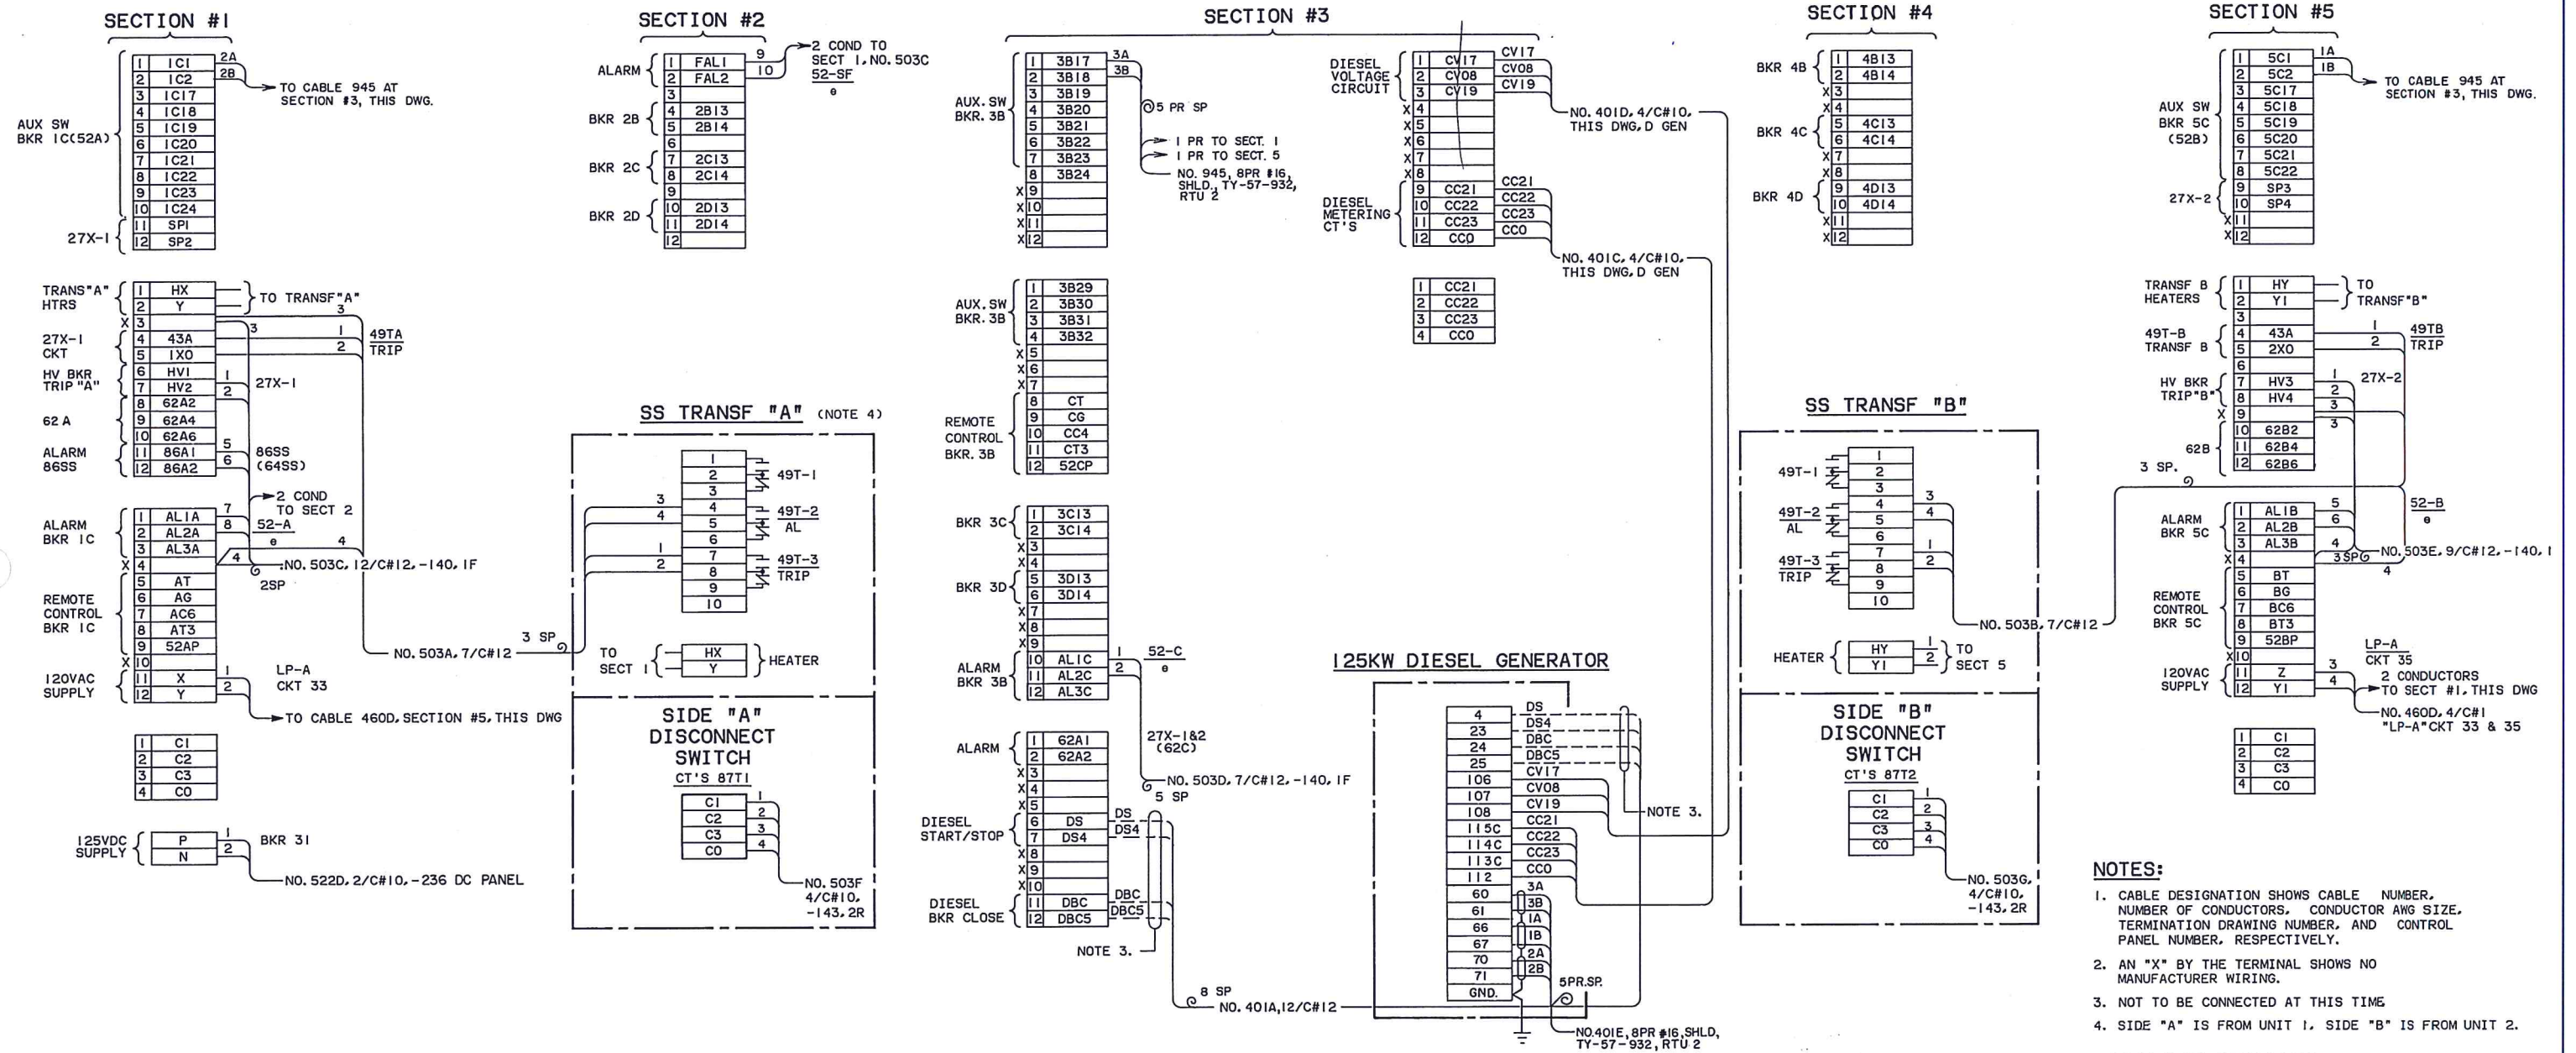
SECTION #1

AUX SW BKR 1C(52A)

| 1 | 1C1 |
|---|---|
| 2 | 1C2 |
| 3 | 1C17 |
| 4 | 1C18 |
| 5 | 1C19 |
| 6 | 1C20 |
| 7 | 1C21 |
| 8 | 1C22 |
| 9 | 1C23 |
| 10 | 1C24 |
| 11 | SP1 |
| 12 | SP2 |

27X-1

2A 2B TO CABLE 945 AT SECTION #3, THIS DWG.

TRANS"A" HTRS
27X-1 CKT
HV BKR TRIP "A"
62 A
ALARM 86SS

| 1 | HX |
|---|---|
| 2 | Y |
| X 3 | |
| 4 | 43A |
| 5 | 1X0 |
| 6 | HV1 |
| 7 | HV2 |
| 8 | 62A2 |
| 9 | 62A4 |
| 10 | 62A6 |
| 11 | 86A1 |
| 12 | 86A2 |

TO TRANSF"A"
3 1 2 49TA TRIP
1 2 27X-1
5 6 86SS (64SS)

ALARM BKR 1C
REMOTE CONTROL BKR 1C
120VAC SUPPLY

| 1 | AL1A |
|---|---|
| 2 | AL2A |
| 3 | AL3A |
| X 4 | |
| 5 | AT |
| 6 | AG |
| 7 | AC6 |
| 8 | AT3 |
| 9 | 52AP |
| X 10 | |
| 11 | X |
| 12 | Y |

7 8 2 COND TO SECT 2
52-A
e
4
4
NO. 503C, 12/C#12, -140, 1F
2SP
1 2 LP-A CKT 33
TO CABLE 460D, SECTION #5, THIS DWG
NO. 503A, 7/C#12
3 SP

| 1 | C1 |
|---|---|
| 2 | C2 |
| 3 | C3 |
| 4 | C0 |

125VDC SUPPLY

| P |
|---|
| N |

1 2 BKR 31
NO. 522D, 2/C#10, -236 DC PANEL

SECTION #2

ALARM
BKR 2B
BKR 2C
BKR 2D

| 1 | FAL1 |
|---|---|
| 2 | FAL2 |
| 3 | |
| 4 | 2B13 |
| 5 | 2B14 |
| 6 | |
| 7 | 2C13 |
| 8 | 2C14 |
| 9 | |
| 10 | 2D13 |
| 11 | 2D14 |
| 12 | |

9 10 2 COND TO SECT 1, NO. 503C
52-SF
e

SS TRANSF "A" (NOTE 4)

| 1 |
|---|
| 2 |
| 3 |
| 4 |
| 5 |
| 6 |
| 7 |
| 8 |
| 9 |
| 10 |

49T-1
3 4 49T-2 AL
1 2 49T-3 TRIP
TO SECT 1
| HX |
|---|
| Y |
HEATER

SIDE "A" DISCONNECT SWITCH
CT'S 87T1

| C1 |
|---|
| C2 |
| C3 |
| C0 |

1 2 3 4
NO. 503F 4/C#10, -143, 2R

SECTION #3

AUX. SW BKR. 3B

| 1 | 3B17 |
|---|---|
| 2 | 3B18 |
| 3 | 3B19 |
| 4 | 3B20 |
| 5 | 3B21 |
| 6 | 3B22 |
| 7 | 3B23 |
| 8 | 3B24 |
| X 9 | |
| X 10 | |
| X 11 | |
| X 12 | |

3A 3B
5 PR SP
1 PR TO SECT. 1
1 PR TO SECT. 5
NO. 945, 8PR #16, SHLD, TY-57-932, RTU 2

AUX. SW BKR. 3B
REMOTE CONTROL BKR. 3B

| 1 | 3B29 |
|---|---|
| 2 | 3B30 |
| 3 | 3B31 |
| 4 | 3B32 |
| X 5 | |
| X 6 | |
| X 7 | |
| 8 | CT |
| 9 | CG |
| 10 | CC4 |
| 11 | CT3 |
| 12 | 52CP |

BKR 3C
BKR 3D
ALARM BKR 3B

| 1 | 3C13 |
|---|---|
| 2 | 3C14 |
| X 3 | |
| X 4 | |
| 5 | 3D13 |
| 6 | 3D14 |
| X 7 | |
| X 8 | |
| X 9 | |
| 10 | AL1C |
| 11 | AL2C |
| 12 | AL3C |

1 2 52-C
e

ALARM
DIESEL START/STOP
DIESEL BKR CLOSE

| 1 | 62A1 |
|---|---|
| 2 | 62A2 |
| X 3 | |
| X 4 | |
| X 5 | |
| 6 | DS |
| 7 | DS4 |
| X 8 | |
| X 9 | |
| X 10 | |
| 11 | DBC |
| 12 | DBC5 |

27X-1&2 (62C)
NO. 503D, 7/C#12, -140, 1F
5 SP
DS DS4
DBC DBC5
NOTE 3.
8 SP
NO. 401A, 12/C#12

DIESEL VOLTAGE CIRCUIT
DIESEL METERING CT'S

| 1 | CV17 |
|---|---|
| 2 | CV08 |
| 3 | CV19 |
| X 4 | |
| X 5 | |
| X 6 | |
| X 7 | |
| X 8 | |
| 9 | CC21 |
| 10 | CC22 |
| 11 | CC23 |
| 12 | CC0 |

CV17 CV08 CV19
NO. 401D, 4/C#10, THIS DWG, D GEN
CC21 CC22 CC23 CC0
NO. 401C, 4/C#10, THIS DWG, D GEN

| 1 | CC21 |
|---|---|
| 2 | CC22 |
| 3 | CC23 |
| 4 | CC0 |

125KW DIESEL GENERATOR

| 4 | DS |
|---|---|
| 23 | DS4 |
| 24 | DBC |
| 25 | DBC5 |
| 106 | CV17 |
| 107 | CV08 |
| 108 | CV19 |
| 115C | CC21 |
| 114C | CC22 |
| 113C | CC23 |
| 112 | CC0 |
| 60 | 3A |
| 61 | 3B |
| 66 | 1A |
| 67 | 1B |
| 70 | 2A |
| 71 | 2B |
| GND. | |

NOTE 3.
5PR.SP.
NO.401E, 8PR #16, SHLD, TY-57-932, RTU 2

SECTION #4

BKR 4B
BKR 4C
BKR 4D

| 1 | 4B13 |
|---|---|
| 2 | 4B14 |
| X 3 | |
| X 4 | |
| 5 | 4C13 |
| 6 | 4C14 |
| X 7 | |
| X 8 | |
| 9 | 4D13 |
| 10 | 4D14 |
| X 11 | |
| X 12 | |

SS TRANSF "B"

49T-1
49T-2 AL
49T-3 TRIP

| 1 |
|---|
| 2 |
| 3 |
| 4 |
| 5 |
| 6 |
| 7 |
| 8 |
| 9 |
| 10 |

3 4 1 2
NO. 503B, 7/C#12
HEATER
| HY |
|---|
| Y1 |
1 2 TO SECT 5

SIDE "B" DISCONNECT SWITCH
CT'S 87T2

| C1 |
|---|
| C2 |
| C3 |
| C0 |

1 2 3 4
NO. 503G, 4/C#10, -143, 2R

SECTION #5

AUX SW BKR 5C (52B)
27X-2

| 1 | 5C1 |
|---|---|
| 2 | 5C2 |
| 3 | 5C17 |
| 4 | 5C18 |
| 5 | 5C19 |
| 6 | 5C20 |
| 7 | 5C21 |
| 8 | 5C22 |
| 9 | SP3 |
| 10 | SP4 |
| X 11 | |
| X 12 | |

1A 1B TO CABLE 945 AT SECTION #3, THIS DWG.

TRANSF B HEATERS
49T-B TRANSF B
HV BKR TRIP"B"
62B
3 SP.

| 1 | HY |
|---|---|
| 2 | Y1 |
| 3 | |
| 4 | 43A |
| 5 | 2X0 |
| 6 | |
| 7 | HV3 |
| 8 | HV4 |
| X 9 | |
| 10 | 62B2 |
| 11 | 62B4 |
| 12 | 62B6 |

TO TRANSF"B"
1 2 49TB TRIP
1 2 3 3 27X-2

ALARM BKR 5C
REMOTE CONTROL BKR 5C
120VAC SUPPLY

| 1 | AL1B |
|---|---|
| 2 | AL2B |
| 3 | AL3B |
| X 4 | |
| 5 | BT |
| 6 | BG |
| 7 | BC6 |
| 8 | BT3 |
| 9 | 52BP |
| X 10 | |
| 11 | Z |
| 12 | Y1 |

5 6 52-B
e
4 3SP NO. 503E, 9/C#12, -140, 1
4
3 4 LP-A CKT 35
2 CONDUCTORS TO SECT #1, THIS DWG
NO. 460D, 4/C#1 "LP-A" CKT 33 & 35

| 1 | C1 |
|---|---|
| 2 | C2 |
| 3 | C3 |
| 4 | C0 |

NOTES:
1. CABLE DESIGNATION SHOWS CABLE NUMBER, NUMBER OF CONDUCTORS, CONDUCTOR AWG SIZE, TERMINATION DRAWING NUMBER, AND CONTROL PANEL NUMBER, RESPECTIVELY.
2. AN "X" BY THE TERMINAL SHOWS NO MANUFACTURER WIRING.
3. NOT TO BE CONNECTED AT THIS TIME.
4. SIDE "A" IS FROM UNIT 1, SIDE "B" IS FROM UNIT 2.